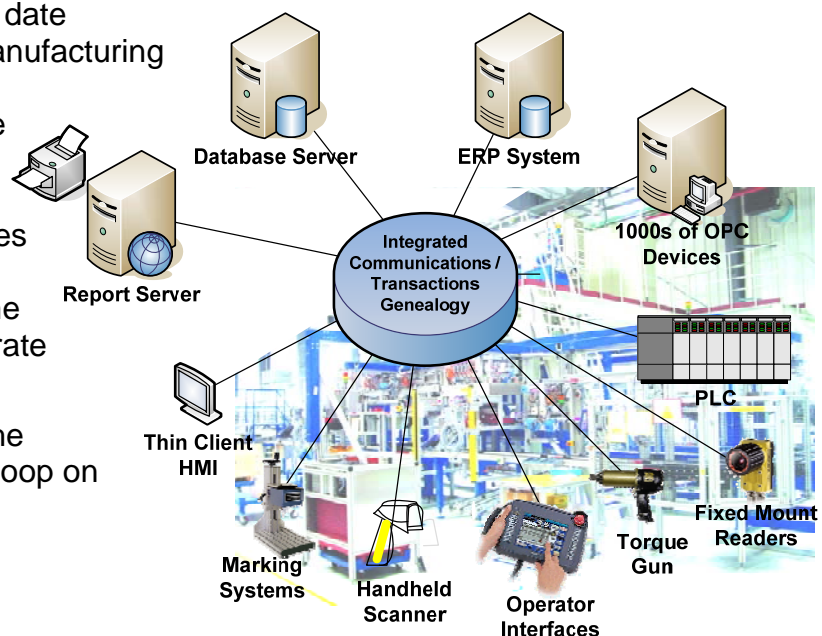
date
anufacturing

e

es

e
rate

he
oop on

Database Server

ERP System

1000s of OPC Devices

Report Server

Integrated Communications / Transactions Genealogy

PLC

Thin Client HMI

Fixed Mount Readers

Torque Gun

Marking Systems

Handheld Scanner

Operator Interfaces